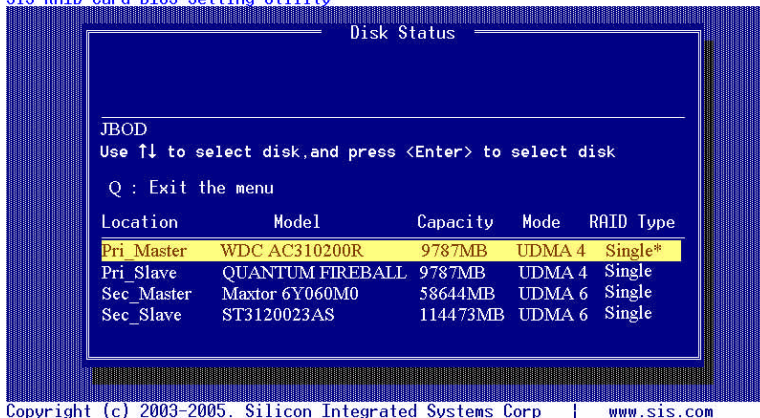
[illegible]

Disk Status

JBOD
Use ↑↓ to select disk,and press <Enter> to select disk

Q : Exit the menu

| Location | Model | Capacity | Mode | RAID Type |
|---|---|---|---|---|
| Pri_Master | WDC AC310200R | 9787MB | UDMA 4 | Single* |
| Pri_Slave | QUANTUM FIREBALL | 9787MB | UDMA 4 | Single |
| Sec_Master | Maxtor 6Y060M0 | 58644MB | UDMA 6 | Single |
| Sec_Slave | ST3120023AS | 114473MB | UDMA 6 | Single |

Copyright (c) 2003-2005. Silicon Integrated Systems Corp | www.sis.com